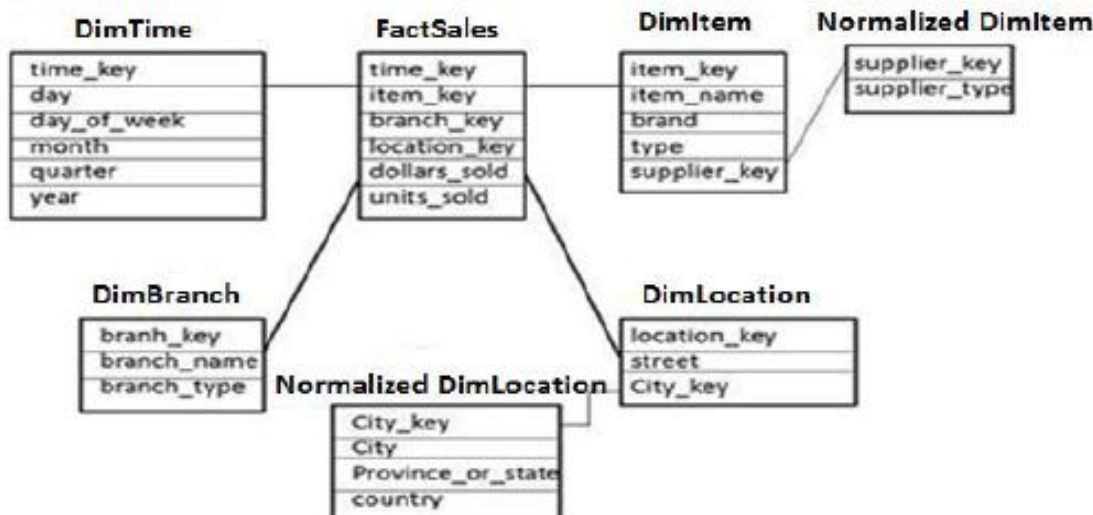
DimTime

| time_key |
|---|
| day |
| day_of_week |
| month |
| quarter |
| year |

FactSales

| time_key |
|---|
| item_key |
| branch_key |
| location_key |
| dollars_sold |
| units_sold |

DimItem

| item_key |
|---|
| item_name |
| brand |
| type |
| supplier_key |

Normalized DimItem

| supplier_key |
|---|
| supplier_type |

DimBranch

| branh_key |
|---|
| branch_name |
| branch_type |

DimLocation

| location_key |
|---|
| street |
| City_key |

Normalized DimLocation

| City_key |
|---|
| City |
| Province_or_state |
| country |